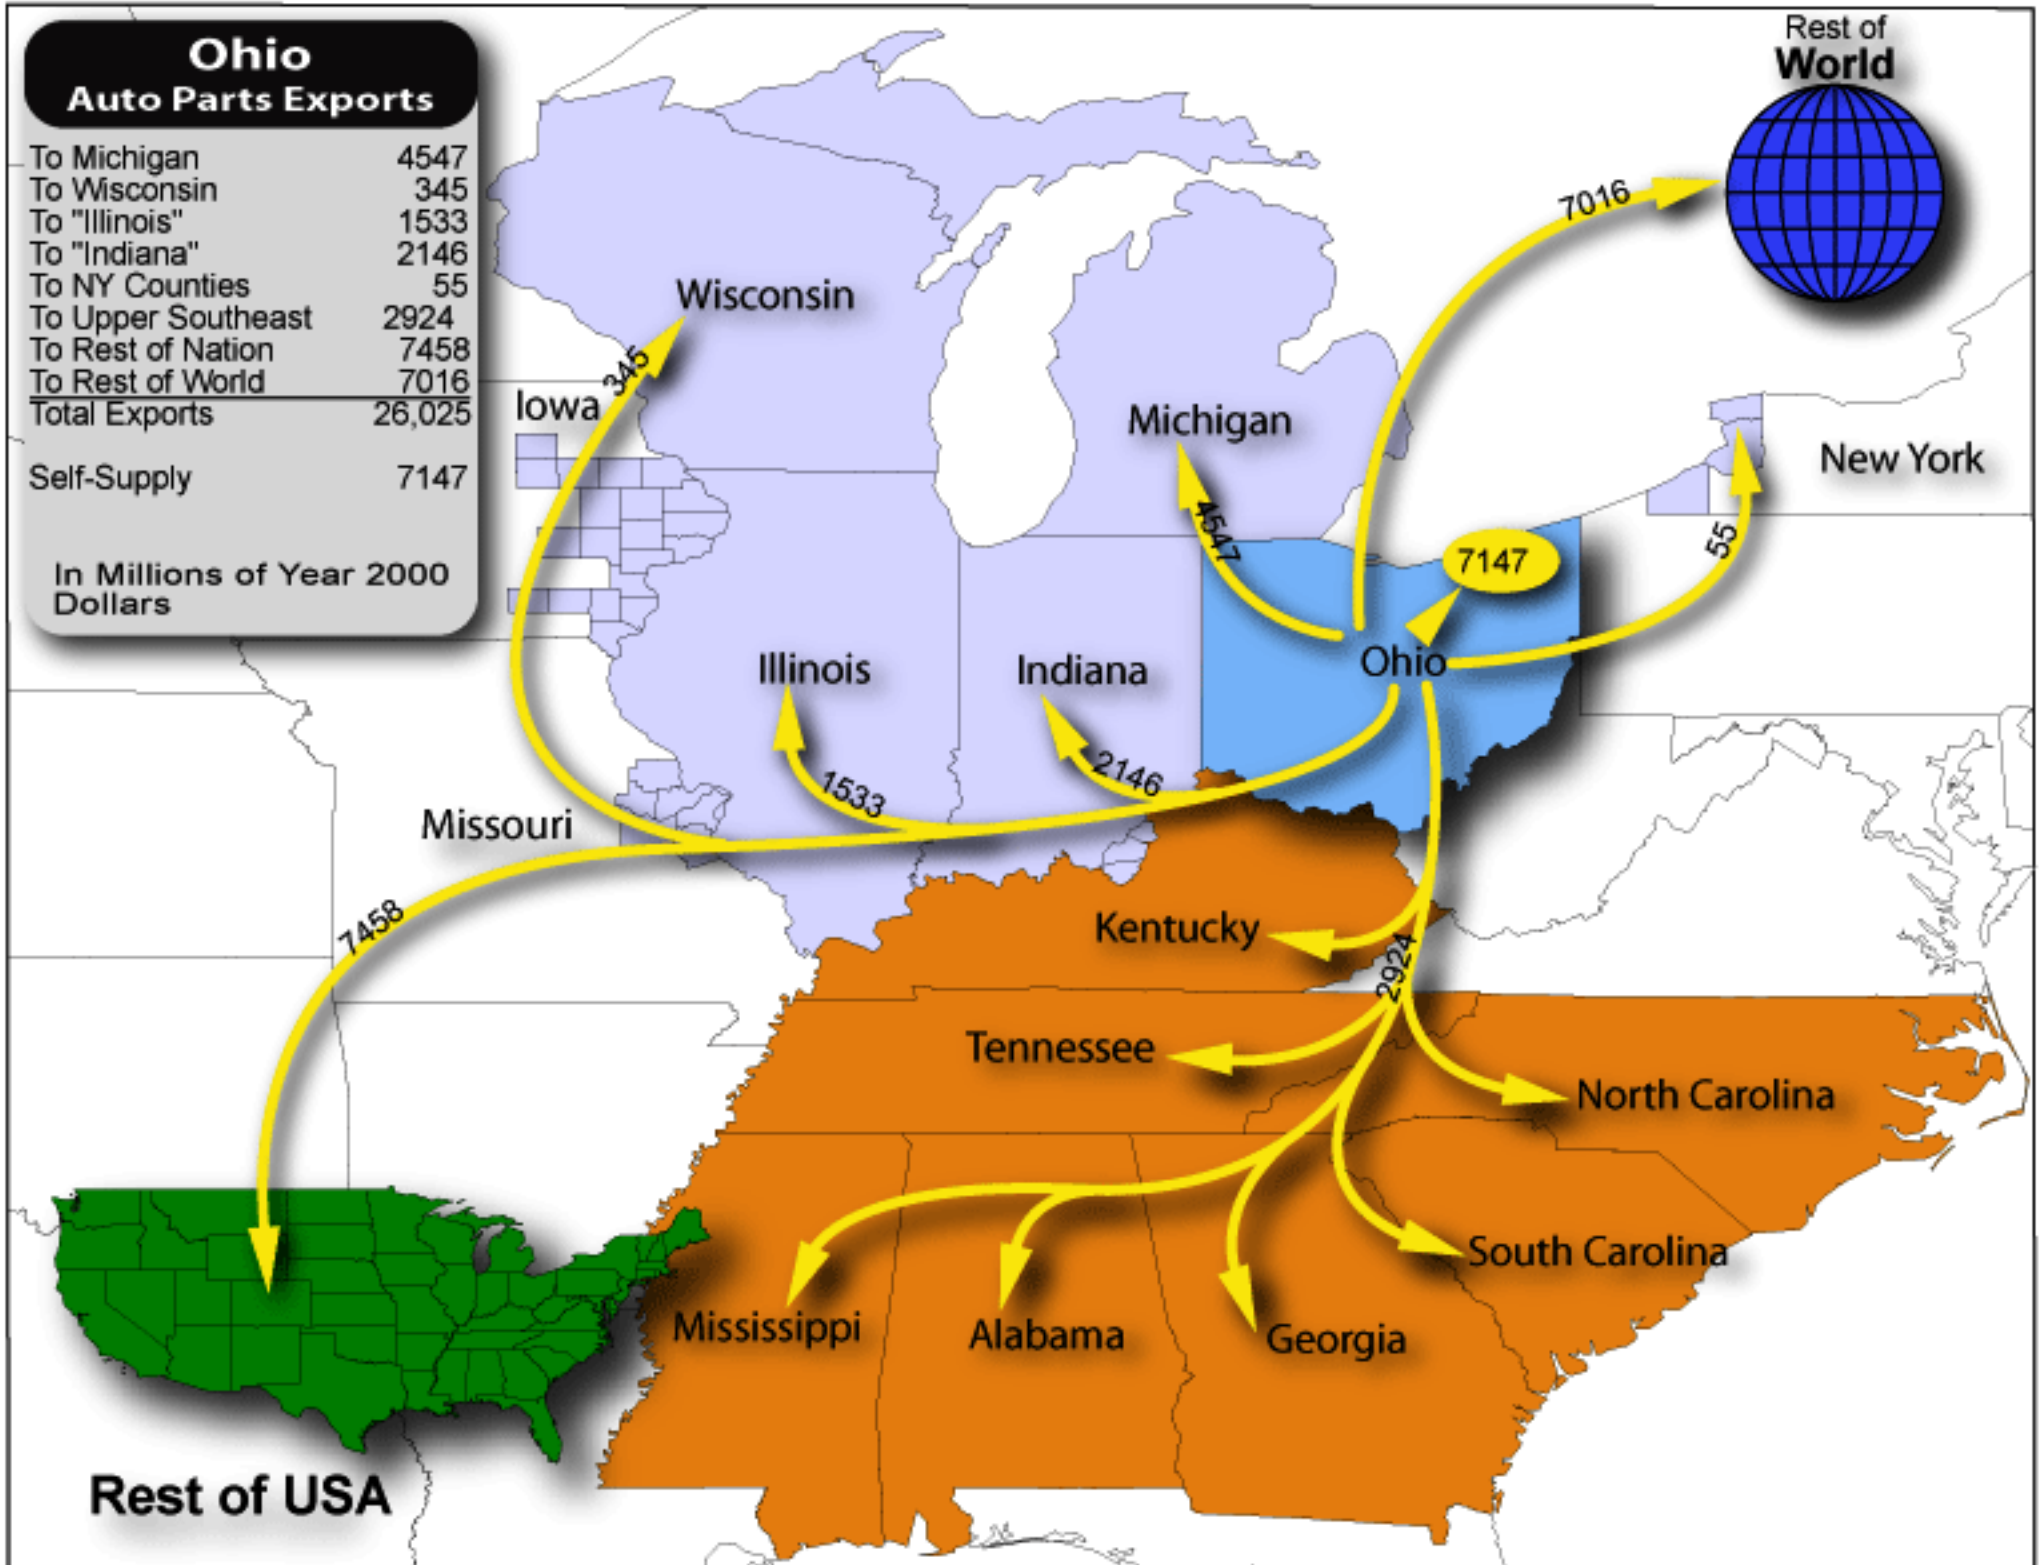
Ohio
Auto Parts Exports

| | |
|---|---|
| To Michigan | 4547 |
| To Wisconsin | 345 |
| To "Illinois" | 1533 |
| To "Indiana" | 2146 |
| To NY Counties | 55 |
| To Upper Southeast | 2924 |
| To Rest of Nation | 7458 |
| To Rest of World | 7016 |
| Total Exports | 26,025 |
| Self-Supply | 7147 |

In Millions of Year 2000 Dollars

Rest of World

7016

Wisconsin

345

Iowa

Michigan

4547

New York

55

7147

Ohio

Illinois

Indiana

2146

1533

Missouri

7458

Kentucky

2924

Tennessee

North Carolina

South Carolina

Mississippi

Alabama

Georgia

Rest of USA